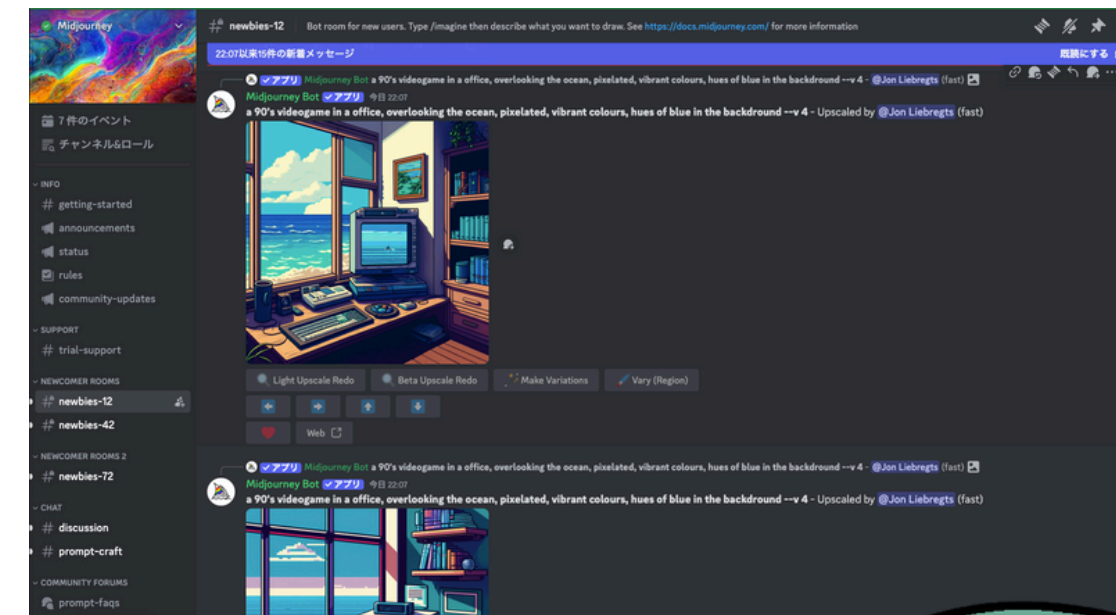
Midjourney

7 件のイベント
チャンネル&ロール

INFO
# getting-started
announcements
status
rules
community-updates

SUPPORT
# trial-support

NEWCOMER ROOMS
# newbies-12
# newbies-42

NEWCOMER ROOMS 2
# newbies-72

CHAT
# discussion
# prompt-craft

COMMUNITY FORUMS
prompt-faqs

# newbies-12 Bot room for new users. Type /imagine then describe what you want to draw. See https://docs.midjourney.com/ for more information

22:07以来15件の新着メッセージ 既読にする

✓アプリ Midjourney Bot a 90's videogame in a office, overlooking the ocean, pixelated, vibrant colours, hues of blue in the backdround --v 4 - @Jon Liebregts (fast)

Midjourney Bot ✓アプリ 今日 22:07
a 90's videogame in a office, overlooking the ocean, pixelated, vibrant colours, hues of blue in the backdround --v 4 - Upscaled by @Jon Liebregts (fast)

Light Upscale Redo
Beta Upscale Redo
Make Variations
Vary (Region)

Web

✓アプリ Midjourney Bot a 90's videogame in a office, overlooking the ocean, pixelated, vibrant colours, hues of blue in the backdround --v 4 - @Jon Liebregts (fast)

Midjourney Bot ✓アプリ 今日 22:07
a 90's videogame in a office, overlooking the ocean, pixelated, vibrant colours, hues of blue in the backdround --v 4 - Upscaled by @Jon Liebregts (fast)